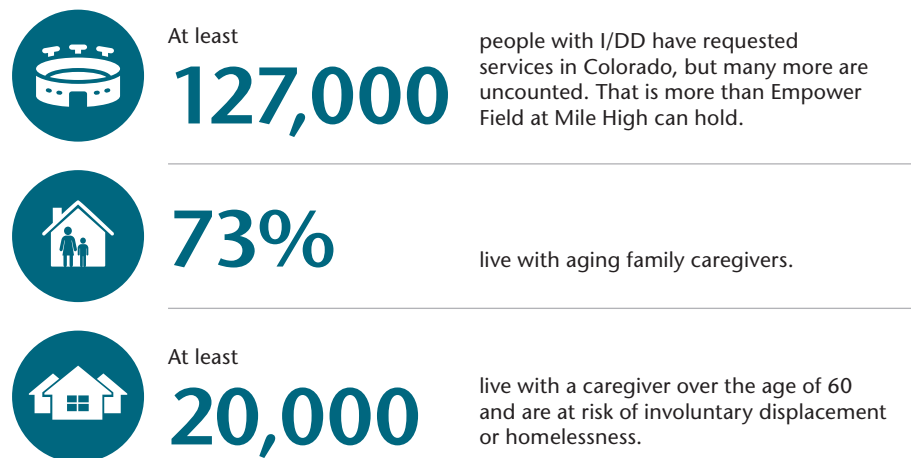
At least
127,000
people with I/DD have requested services in Colorado, but many more are uncounted. That is more than Empower Field at Mile High can hold.

73%
live with aging family caregivers.

At least
20,000
live with a caregiver over the age of 60 and are at risk of involuntary displacement or homelessness.